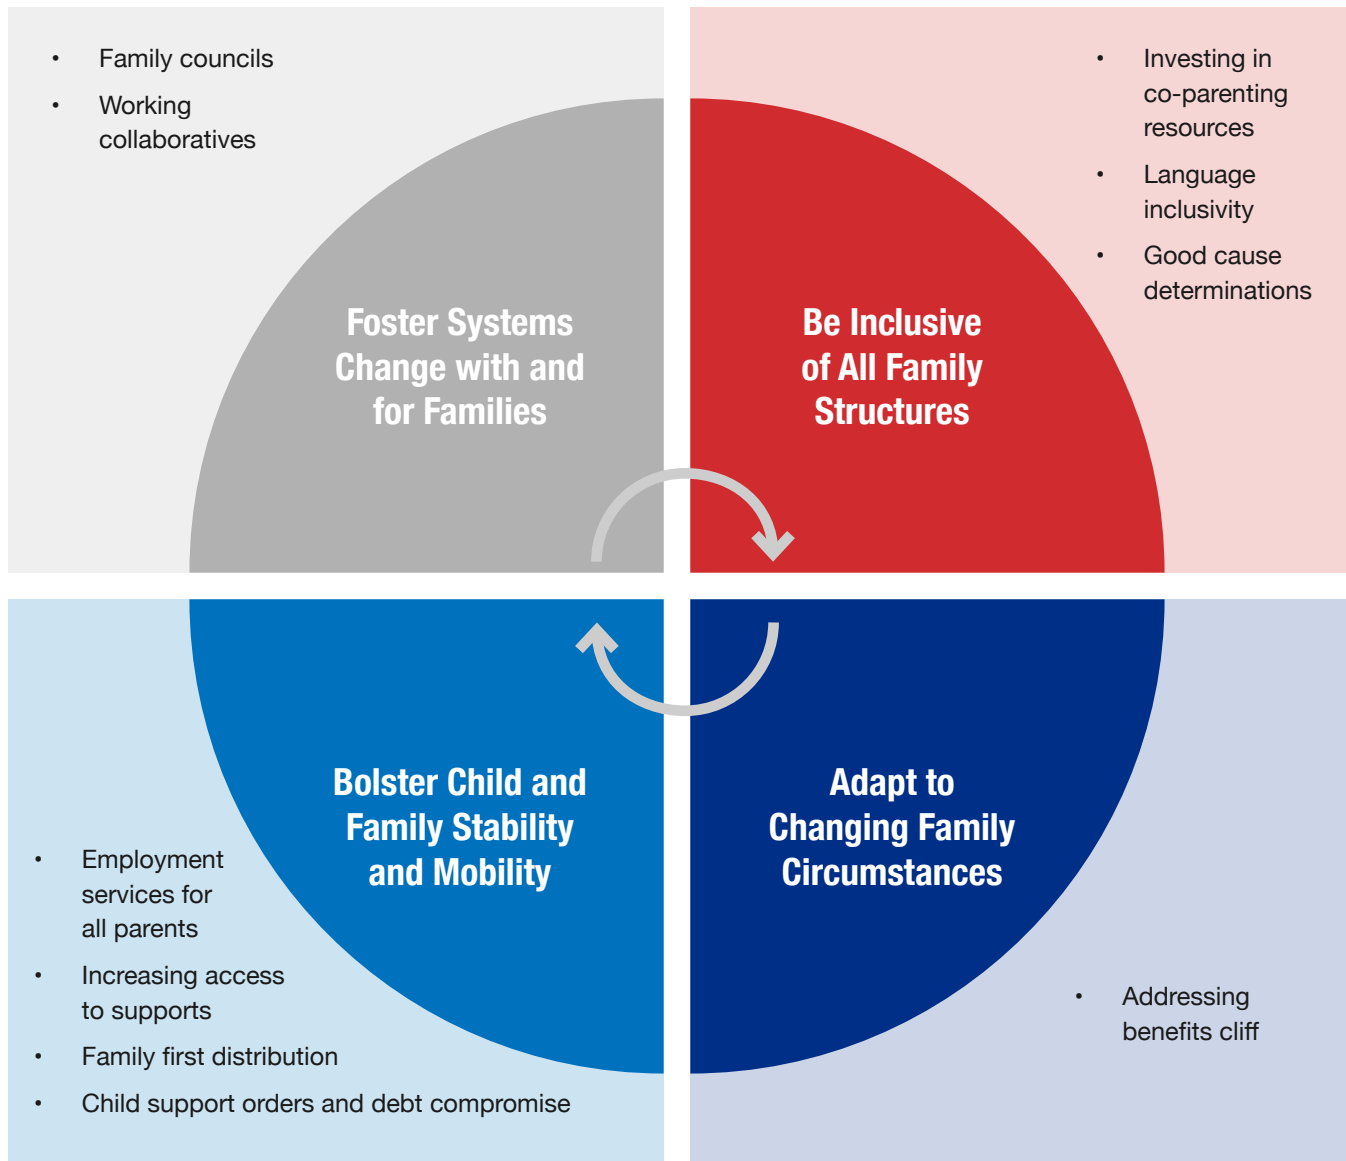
- Family councils
- Working collaboratives

Foster Systems Change with and for Families

- Investing in co-parenting resources
- Language inclusivity
- Good cause determinations

Be Inclusive of All Family Structures

Bolster Child and Family Stability and Mobility

- Employment services for all parents
- Increasing access to supports
- Family first distribution
- Child support orders and debt compromise

Adapt to Changing Family Circumstances

- Addressing benefits cliff